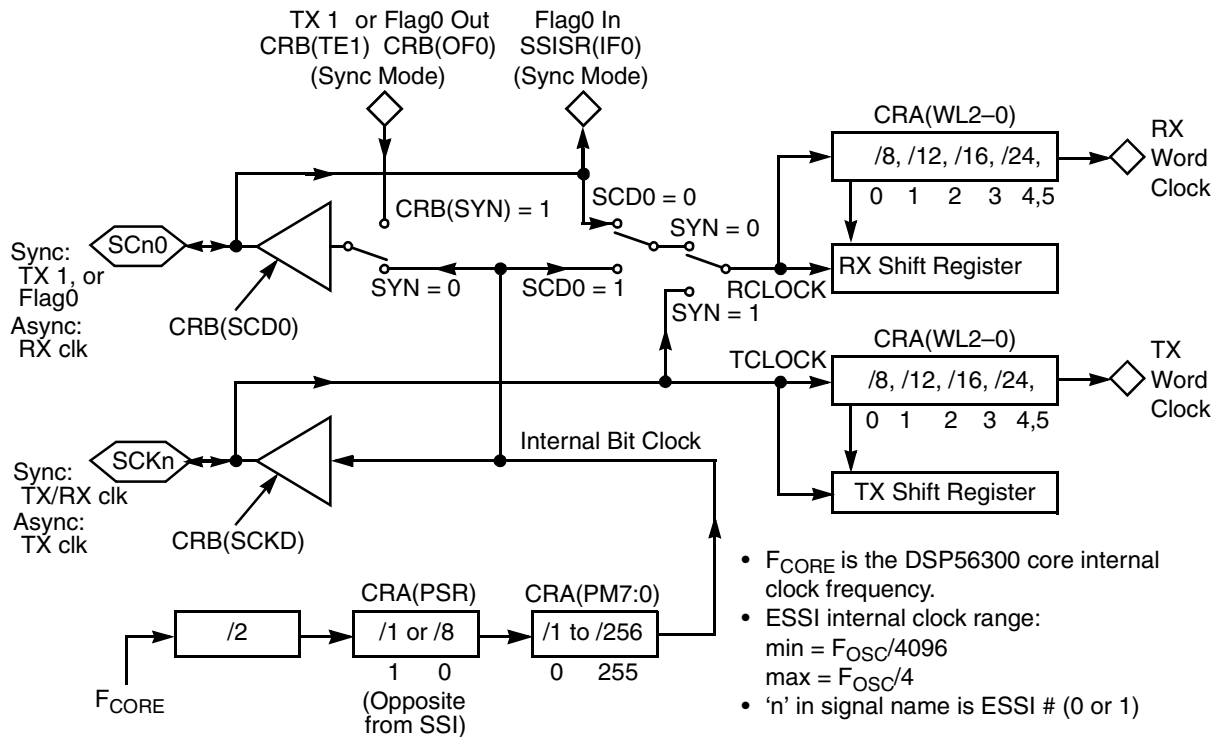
TX 1 or Flag0 Out
CRB(TE1) CRB(OF0)
(Sync Mode)

Flag0 In
SSISR(IF0)
(Sync Mode)

CRA(WL2–0)
/8, /12, /16, /24,
0 1 2 3 4,5

RX Word Clock

CRB(SYN) = 1

SCD0 = 0

SYN = 0

SCn0

Sync: TX 1, or Flag0
Async: RX clk

CRB(SCD0)

SYN = 0

SCD0 = 1

RCLOCK

RX Shift Register

SYN = 1

CRA(WL2–0)

TCLOCK

/8, /12, /16, /24,
0 1 2 3 4,5

TX Word Clock

Internal Bit Clock

SCKn

Sync: TX/RX clk
Async: TX clk

CRB(SCKD)

TX Shift Register

• $F_{CORE}$ is the DSP56300 core internal clock frequency.
• ESSI internal clock range:
min = $F_{OSC}/4096$
max = $F_{OSC}/4$
• ‘n’ in signal name is ESSI # (0 or 1)

/2

CRA(PSR)
/1 or /8
1 0
(Opposite from SSI)

CRA(PM7:0)
/1 to /256
0 255

$F_{CORE}$